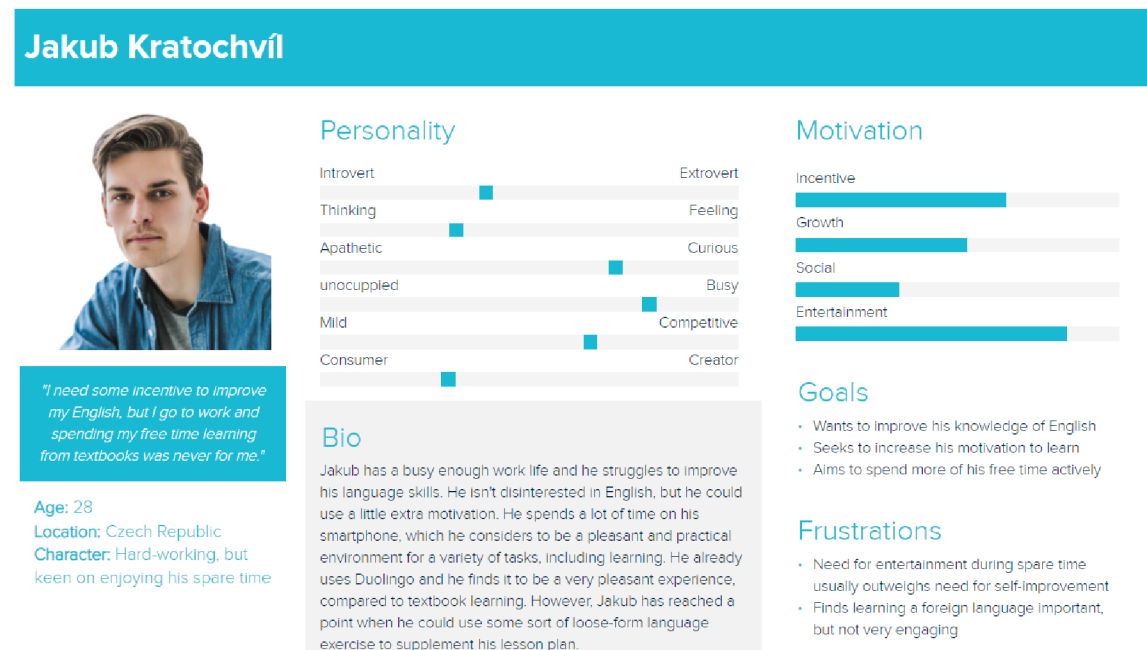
Jakub Kratochvíl

"I need some incentive to improve my English, but I go to work and spending my free time learning from textbooks was never for me."

Age: 28
Location: Czech Republic
Character: Hard-working, but keen on enjoying his spare time

Personality

Introvert Extrovert
Thinking Feeling
Apathetic Curious
unocuppled Busy
Mild Competitive
Consumer Creator

Bio

Jakub has a busy enough work life and he struggles to improve his language skills. He isn't disinterested in English, but he could use a little extra motivation. He spends a lot of time on his smartphone, which he considers to be a pleasant and practical environment for a variety of tasks, including learning. He already uses Duolingo and he finds it to be a very pleasant experience, compared to textbook learning. However, Jakub has reached a point when he could use some sort of loose-form language exercise to supplement his lesson plan.

Motivation

Incentive
Growth
Social
Entertainment

Goals

• Wants to improve his knowledge of English
• Seeks to increase his motivation to learn
• Aims to spend more of his free time actively

Frustrations

• Need for entertainment during spare time usually outweighs need for self-improvement
• Finds learning a foreign language important, but not very engaging